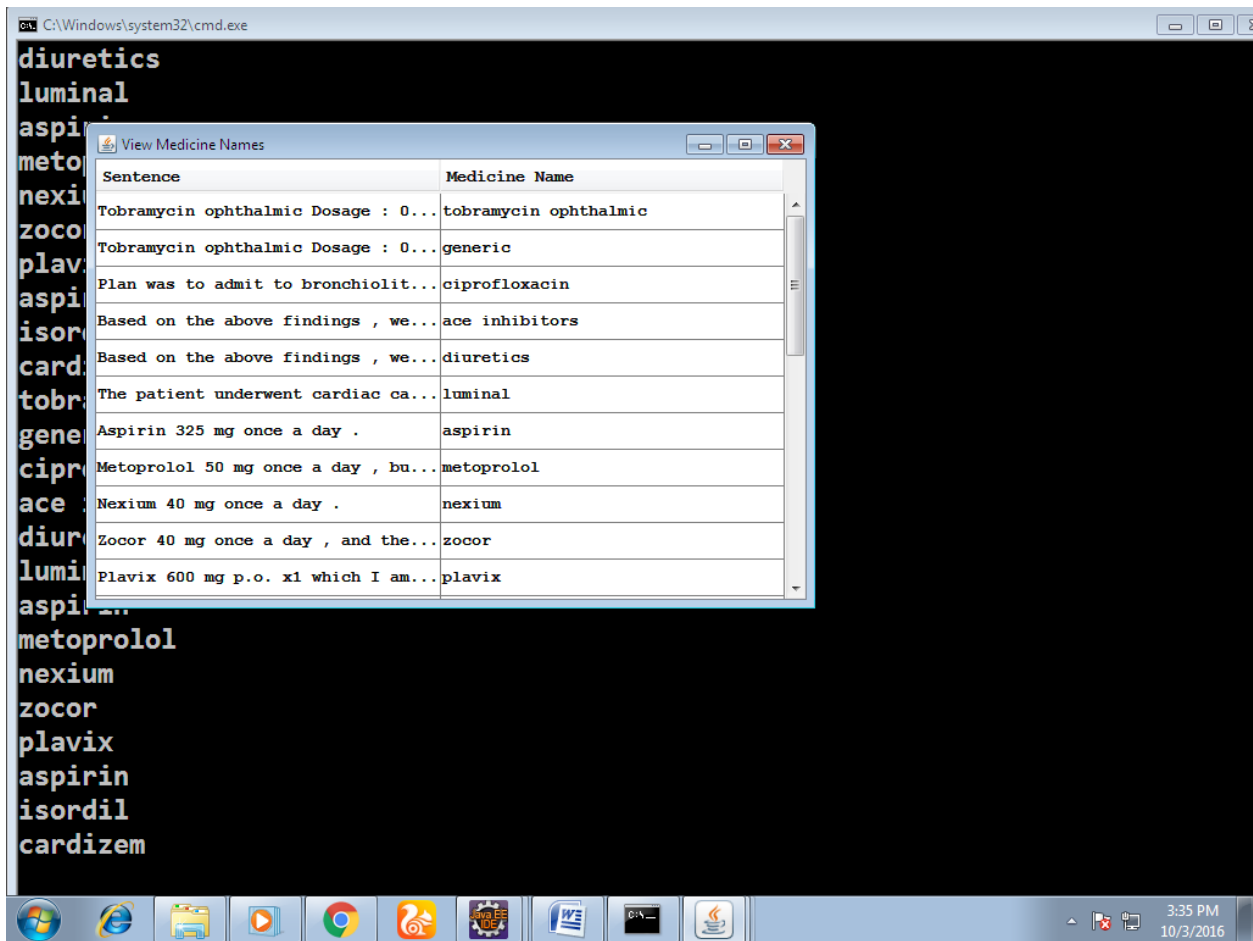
C:\Windows\system32\cmd.exe

diuretics
luminal
aspi
meto
nexi
zoco
plav
aspi
isor
card
tobr
gene
cipr
ace
diur
lumi
aspi
metoprolol
nexium
zocor
plavix
aspirin
isordil
cardizem

View Medicine Names

| Sentence | Medicine Name |
|---|---|
| Tobramycin ophthalmic Dosage : 0... | tobramycin ophthalmic |
| Tobramycin ophthalmic Dosage : 0... | generic |
| Plan was to admit to bronchiolit... | ciprofloxacin |
| Based on the above findings , we... | ace inhibitors |
| Based on the above findings , we... | diuretics |
| The patient underwent cardiac ca... | luminal |
| Aspirin 325 mg once a day . | aspirin |
| Metoprolol 50 mg once a day , bu... | metoprolol |
| Nexium 40 mg once a day . | nexium |
| Zocor 40 mg once a day , and the... | zocor |
| Plavix 600 mg p.o. x1 which I am... | plavix |

Java EE IDE

3:35 PM
10/3/2016